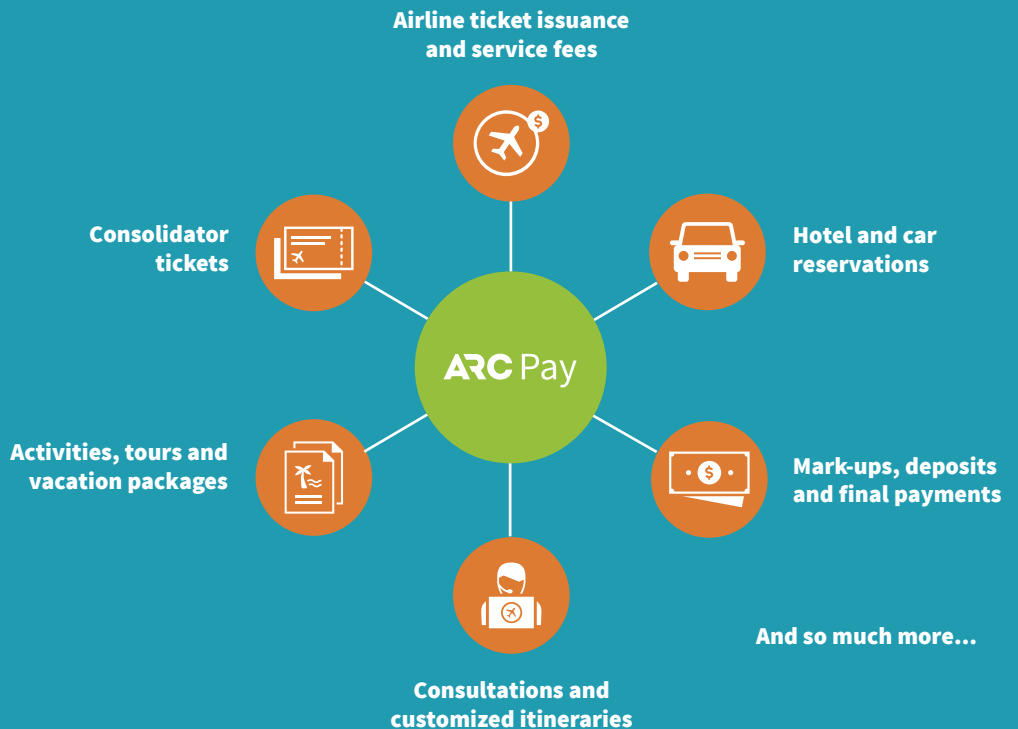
Airline ticket issuance and service fees

Consolidator tickets

Hotel and car reservations

ARC Pay

Activities, tours and vacation packages

Mark-ups, deposits and final payments

And so much more...

Consultations and customized itineraries